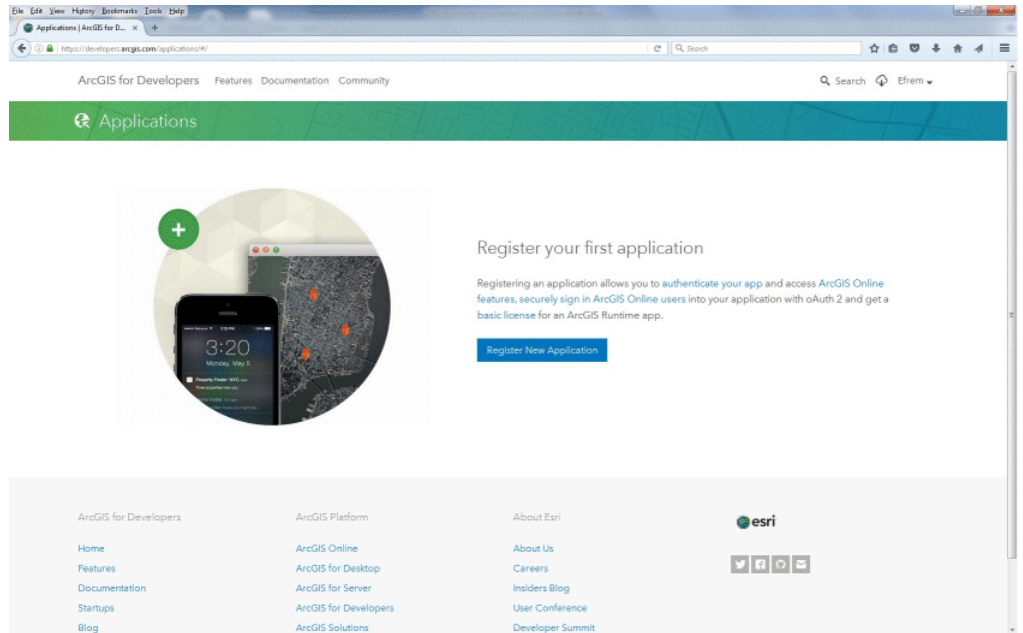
File Edit View History Bookmarks Tools Help

Applications | ArcGIS for D... ×

https://developers.arcgis.com/applications/#/

Search

ArcGIS for Developers Features Documentation Community

Search Efrem

Applications

3:20

Monday, May 5

Register your first application

Registering an application allows you to authenticate your app and access ArcGIS Online features, securely sign in ArcGIS Online users into your application with oAuth 2 and get a basic license for an ArcGIS Runtime app.

Register New Application

ArcGIS for Developers

Home
Features
Documentation
Startups
Blog

ArcGIS Platform

ArcGIS Online
ArcGIS for Desktop
ArcGIS for Server
ArcGIS for Developers
ArcGIS Solutions

About Esri

About Us
Careers
Insiders Blog
User Conference
Developer Summit

esri